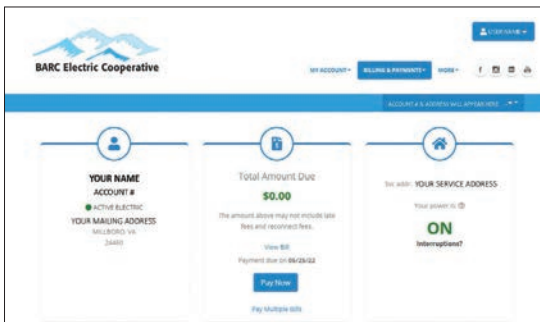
USER NAME

BARC Electric Cooperative

MY ACCOUNT BILLING & PAYMENTS MORE

ACCOUNT # & ADDRESS WILL APPEAR HERE

YOUR NAME
ACCOUNT #
ACTIVE ELECTRIC
YOUR MAILING ADDRESS
MILLBORO VA
24460

Total Amount Due
$0.00
The amount above may not include late fees and reconnect fees.
View Bill
Payment due on 05/25/22
Pay Now
Pay Multiple Bills

Svc addr: YOUR SERVICE ADDRESS
Your power is
ON
Interruptions?